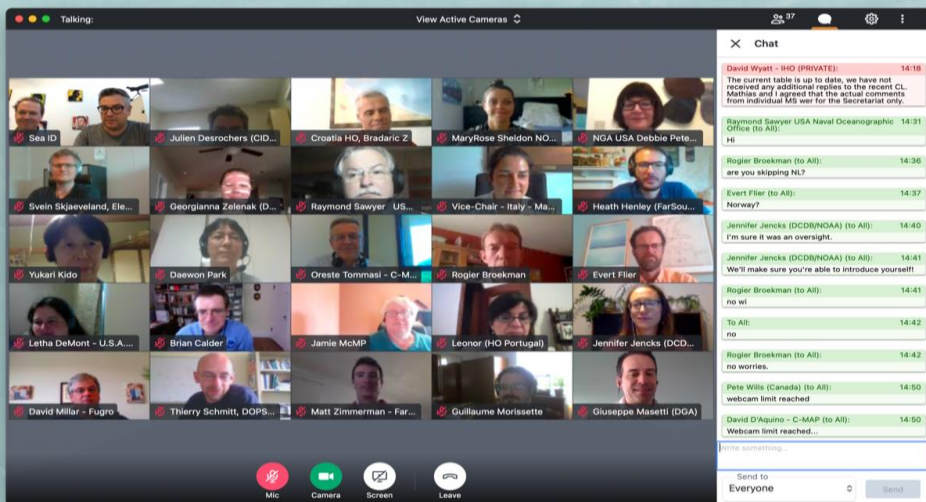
Talking:

View Active Cameras

37

Chat

Sea ID
Julien Desrochers (CID...
Croatia HO, Bradaric Z
MaryRose Sheldon NO...
NGA USA Debbie Pete...
Svein Skjaeveland, Ele...
Georgianna Zelenak (D...
Raymond Sawyer US...
Vice-Chair - Italy - Ma...
Heath Henley (FarSou...
Yukari Kido
Daewon Park
Oreste Tommasi - C-M...
Rogier Broekman
Evert Flier
Letha DeMont - U.S.A....
Brian Calder
Jamie McMP
Leonor (HO Portugal)
Jennifer Jencks (DCD...
David Millar - Fugro
Thierry Schmitt, DOPS...
Matt Zimmerman - Far...
Guillaume Morissette
Giuseppe Masetti (DGA)

David Wyatt - IHO (PRIVATE): 14:18
The current table is up to date, we have not received any additional replies to the recent CL. Mathias and I agreed that the actual comments from individual MS wer for the Secretariat only.

Raymond Sawyer USA Naval Oceanographic Office (to All): 14:31
Hi

Rogier Broekman (to All): 14:36
are you skipping NL?

Evert Flier (to All): 14:37
Norway?

Jennifer Jencks (DCDB/NOAA) (to All): 14:40
I'm sure it was an oversight.

Jennifer Jencks (DCDB/NOAA) (to All): 14:41
We'll make sure you're able to introduce yourself!

Rogier Broekman (to All): 14:41
no wi

To All: 14:42
no

Rogier Broekman (to All): 14:42
no worries.

Pete Wills (Canada) (to All): 14:50
webcam limit reached

David D'Aquino - C-MAP (to All): 14:50
Webcam limit reached...

Write something...

Send to
Everyone

Send

Mic
Camera
Screen
Leave